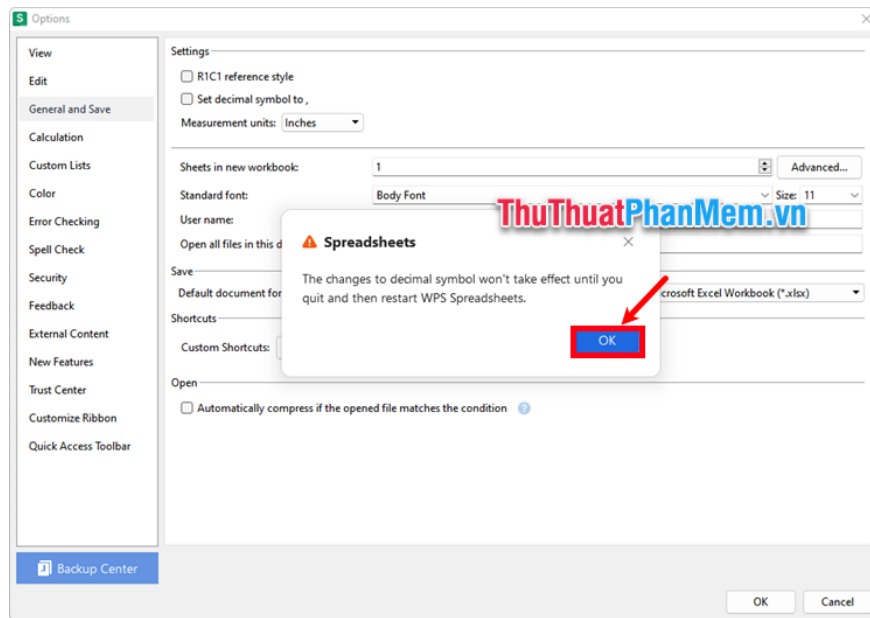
Options

View
Edit
General and Save
Calculation
Custom Lists
Color
Error Checking
Spell Check
Security
Feedback
External Content
New Features
Trust Center
Customize Ribbon
Quick Access Toolbar

Backup Center

Settings

R1C1 reference style

Set decimal symbol to ,

Measurement units: Inches

Sheets in new workbook: 1 Advanced...

Standard font: Body Font Size: 11

User name:

Open all files in this d

Save

Default document for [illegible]crosoft Excel Workbook (*.xlsx)

Shortcuts

Custom Shortcuts:

Open

Automatically compress if the opened file matches the condition

ThuThuatPhanMem.vn

Spreadsheets

The changes to decimal symbol won't take effect until you quit and then restart WPS Spreadsheets.

OK

OK Cancel